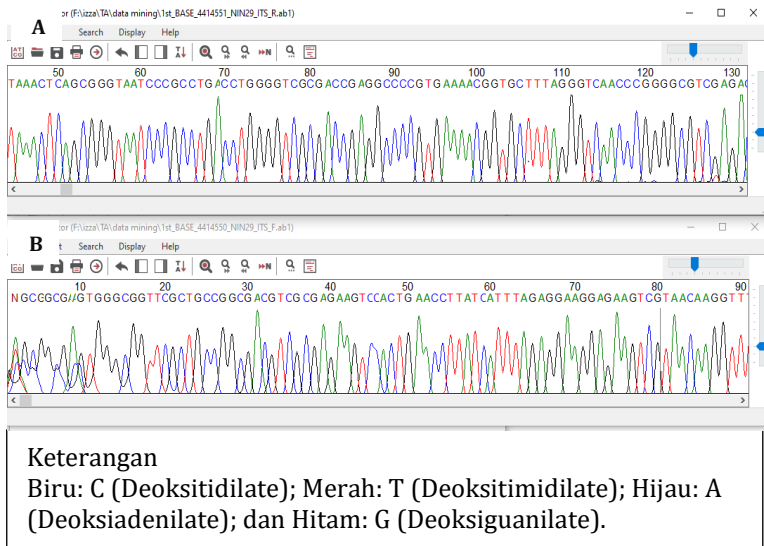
A
tor (F:\izza\TA\data mining\1st_BASE_4414551_NIN29_ITS_R.ab1)

Search Display Help

50 60 70 80 90 100 110 120 130
TAAACTCAGCGGGTAATCCCGCCTGACCTGGGGTCGCGACCGAGGCCCCGTGAAAACGGTGCTTTAGGTCAACCCGGGGCGTCGAGAC

B
tor (F:\izza\TA\data mining\1st_BASE_4414550_NIN29_ITS_F.ab1)

t Search Display Help

10 20 30 40 50 60 70 80 90
NGCGCGNGTGGGCGGTTCGCTGCCGGCGACGTCGCGAGAAGTCCACTGAACCTTATCATTTAGAGGAAGGAGAAGTCGTAACAAGGTT

Keterangan
Biru: C (Deoksitidilate); Merah: T (Deoksitimidilate); Hijau: A (Deoksiadenilate); dan Hitam: G (Deoksiguanilate).